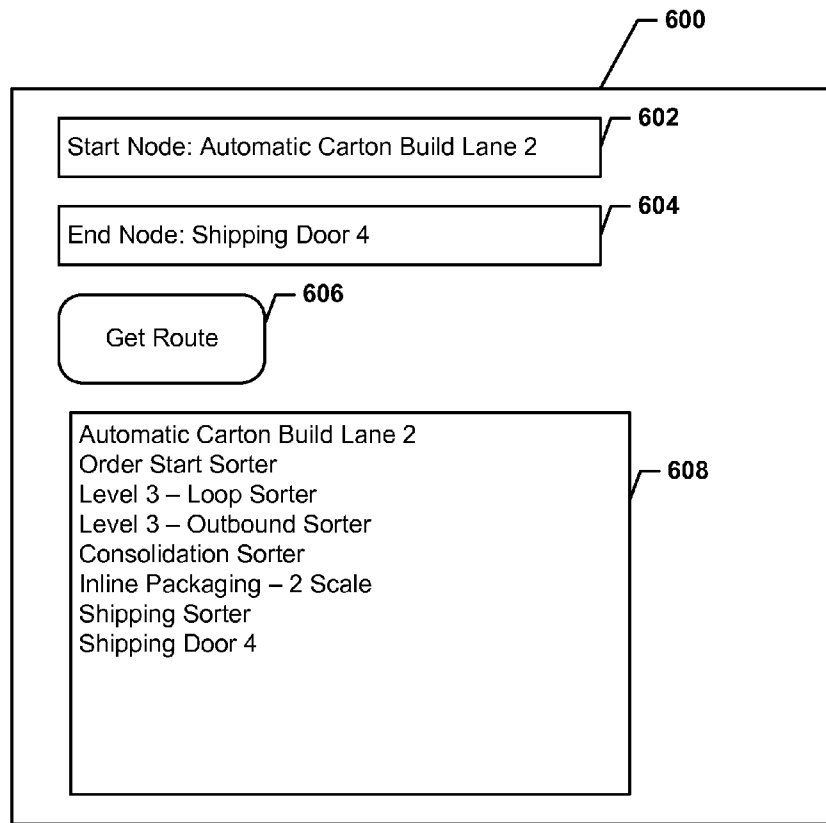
600

602

Start Node: Automatic Carton Build Lane 2

604

End Node: Shipping Door 4

606

Get Route

608

Automatic Carton Build Lane 2
Order Start Sorter
Level 3 – Loop Sorter
Level 3 – Outbound Sorter
Consolidation Sorter
Inline Packaging – 2 Scale
Shipping Sorter
Shipping Door 4